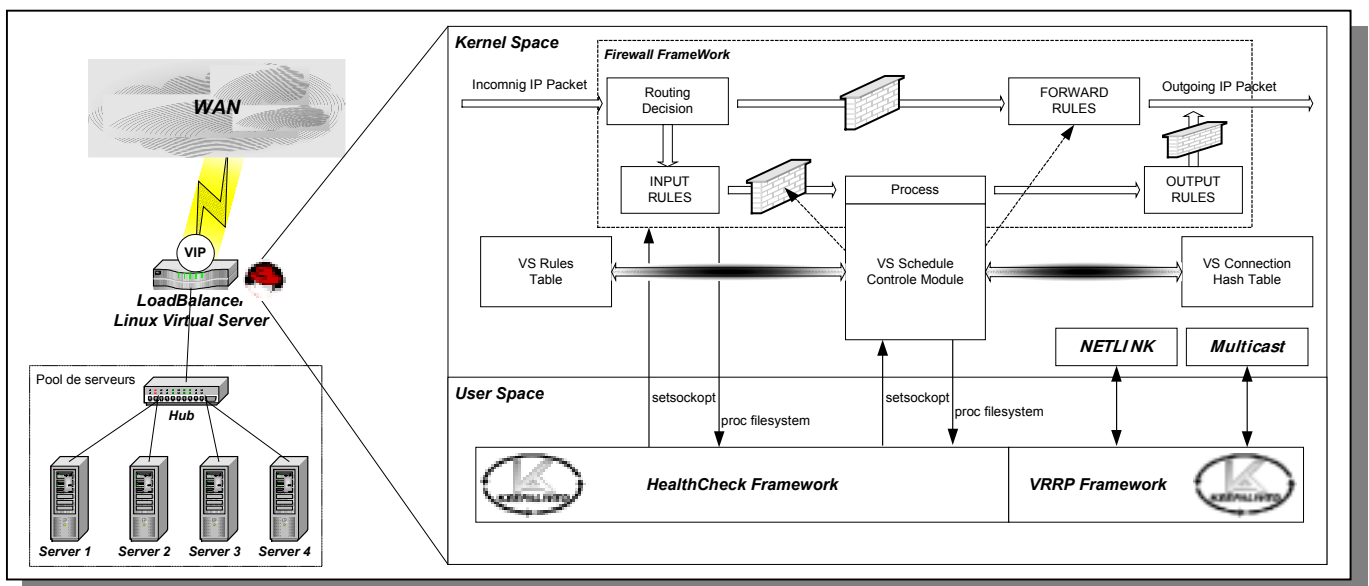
WAN

VIP

LoadBalancer
Linux Virtual Server

Pool de serveurs

Hub

Server 1 Server 2 Server 3 Server 4

Kernel Space

Firewall FrameWork

Incomnig IP Packet

Routing Decision

FORWARD RULES

Outgoing IP Packet

INPUT RULES

Process

OUTPUT RULES

VS Rules Table

VS Schedule Controle Module

VS Connection Hash Table

NETLINK

Multicast

User Space

setsockopt

proc filesystem

setsockopt

proc filesystem

HealthCheck Framework

VRRP Framework